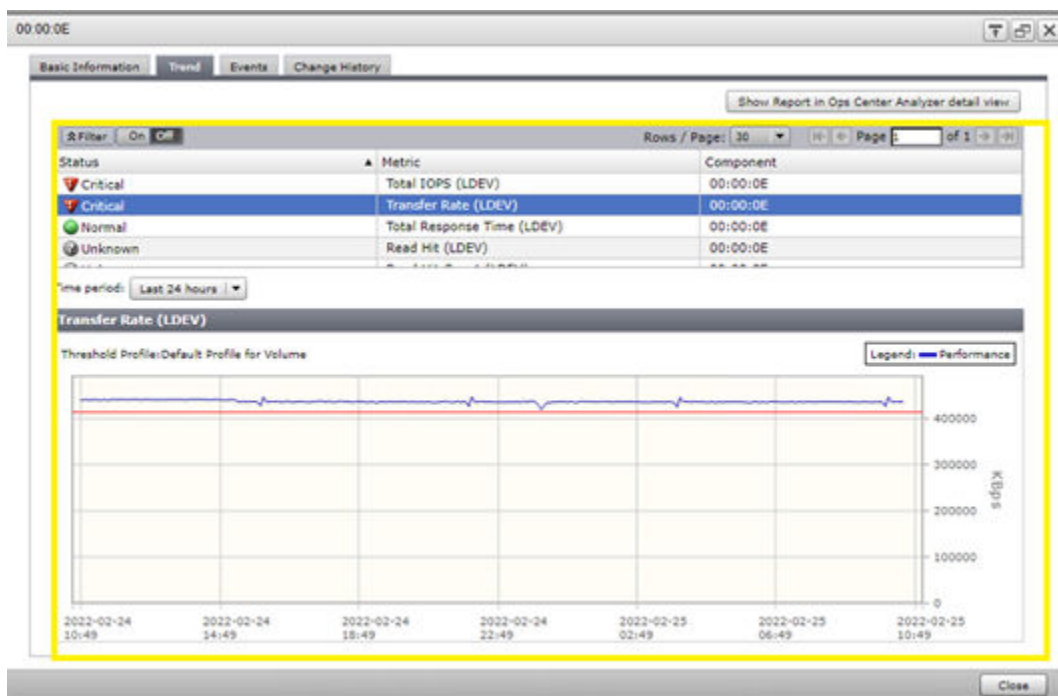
00:00:0E

Basic Information | Trend | Events | Change History

Show Report in Ops Center Analyzer detail view

Filter | On | Off

Rows / Page: 30

Page 1 of 1

| Status | Metric | Component |
|---|---|---|
| Critical | Total IOPS (LDEV) | 00:00:0E |
| Critical | Transfer Rate (LDEV) | 00:00:0E |
| Normal | Total Response Time (LDEV) | 00:00:0E |
| Unknown | Read Hit (LDEV) | 00:00:0E |
| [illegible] | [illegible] | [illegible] |

Time period: Last 24 hours

Transfer Rate (LDEV)

Threshold Profile:Default Profile for Volume

Legend: Performance

400000
300000
200000
100000
0

KBps

2022-02-24 10:49
2022-02-24 14:49
2022-02-24 18:49
2022-02-24 22:49
2022-02-25 02:49
2022-02-25 06:49
2022-02-25 10:49

Close